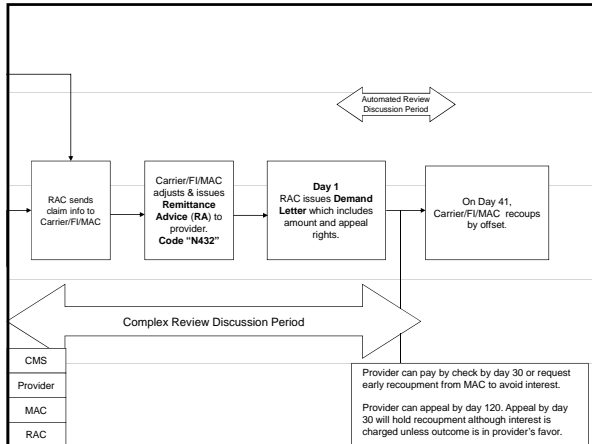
Automated Review Discussion Period

RAC sends claim info to Carrier/FI/MAC

Carrier/FI/MAC adjusts & issues **Remittance Advice** (**RA**) to provider. **Code "N432"**

**Day 1**
RAC issues **Demand Letter** which includes amount and appeal rights.

On Day 41, Carrier/FI/MAC recoups by offset.

Complex Review Discussion Period

CMS

Provider

MAC

RAC

Provider can pay by check by day 30 or request early recoupment from MAC to avoid interest.

Provider can appeal by day 120. Appeal by day 30 will hold recoupment although interest is charged unless outcome is in provider's favor.